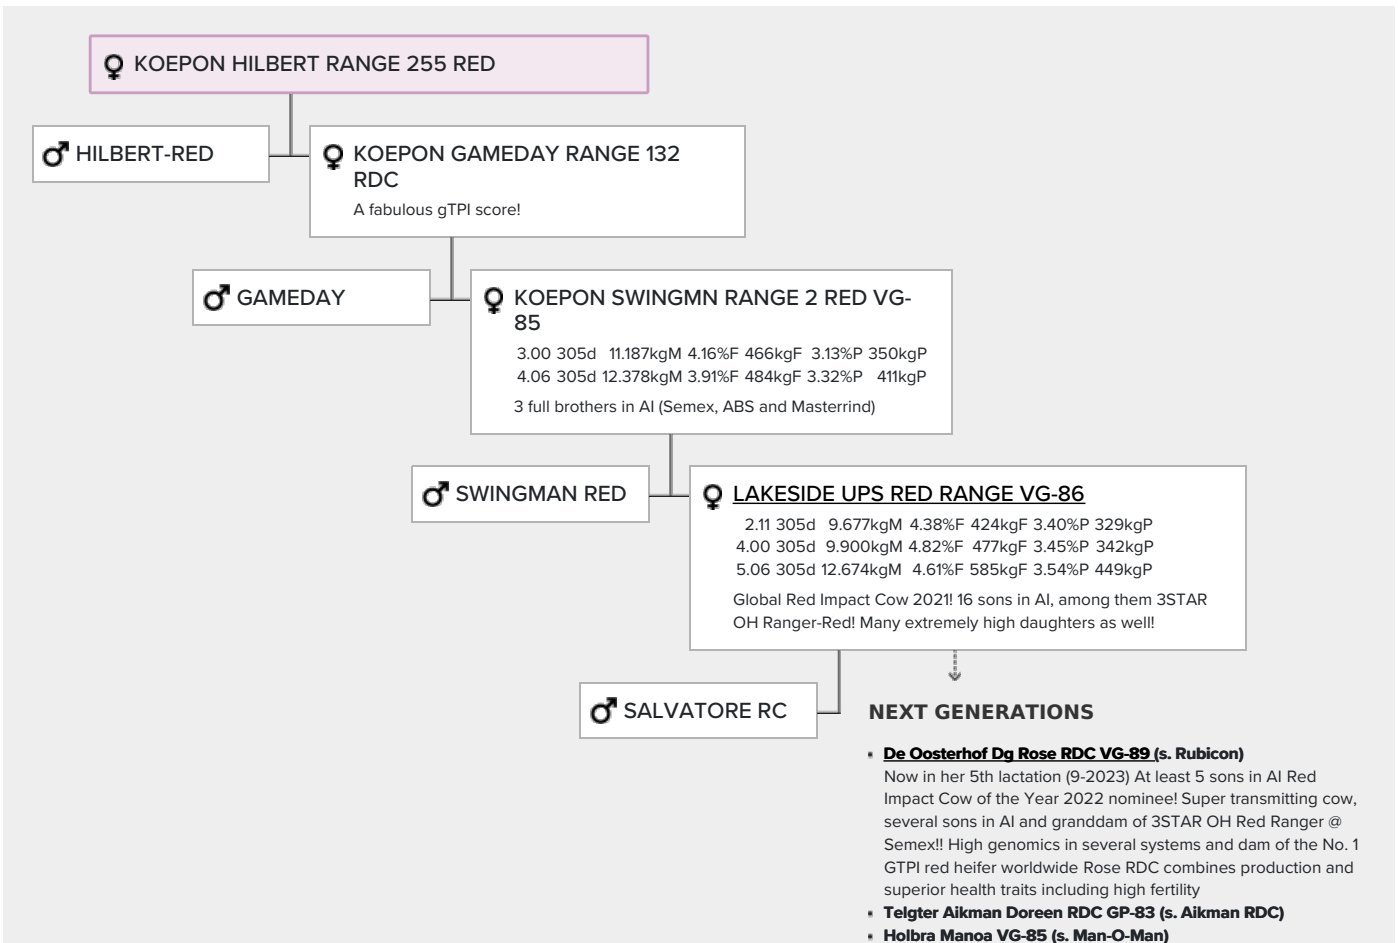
♀ KOEPON HILBERT RANGE 255 RED

♂ HILBERT-RED

♀ KOEPON GAMEDAY RANGE 132 RDC

A fabulous gTPI score!

♂ GAMEDAY

♀ KOEPON SWINGMN RANGE 2 RED VG-85

3.00 305d 11.187kgM 4.16%F 466kgF 3.13%P 350kgP
4.06 305d 12.378kgM 3.91%F 484kgF 3.32%P 411kgP

3 full brothers in AI (Semex, ABS and Masterrind)

♂ SWINGMAN RED

♀ LAKESIDE UPS RED RANGE VG-86

2.11 305d 9.677kgM 4.38%F 424kgF 3.40%P 329kgP
4.00 305d 9.900kgM 4.82%F 477kgF 3.45%P 342kgP
5.06 305d 12.674kgM 4.61%F 585kgF 3.54%P 449kgP

Global Red Impact Cow 2021! 16 sons in AI, among them 3STAR OH Ranger-Red! Many extremely high daughters as well!

♂ SALVATORE RC

NEXT GENERATIONS

- De Oosterhof Dg Rose RDC VG-89 (s. Rubicon)
Now in her 5th lactation (9-2023) At least 5 sons in AI Red Impact Cow of the Year 2022 nominee! Super transmitting cow, several sons in AI and granddam of 3STAR OH Red Ranger @ Semex!! High genomics in several systems and dam of the No. 1 GTPI red heifer worldwide Rose RDC combines production and superior health traits including high fertility
- Telgter Aikman Doreen RDC GP-83 (s. Aikman RDC)
- Holbra Manoa VG-85 (s. Man-O-Man)